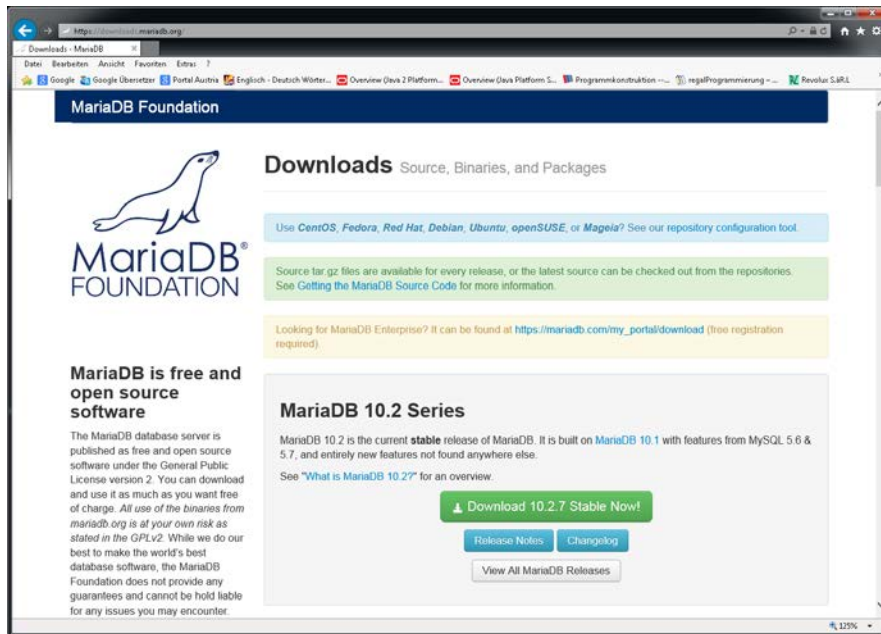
https://downloads.mariadb.org/

Downloads - MariaDB

Datei Bearbeiten Ansicht Favoriten Extras ?

Google Google Übersetzer Portal Austria Englisch - Deutsch Wörter... Overview (Java 2 Platform... Overview (Java Platform S... Programmkonstruktion -... regelProgrammierung -... Revolux S.àR.L

MariaDB Foundation

MariaDB® FOUNDATION

Downloads Source, Binaries, and Packages

Use CentOS, Fedora, Red Hat, Debian, Ubuntu, openSUSE, or Mageia? See our repository configuration tool.

Source tar.gz files are available for every release, or the latest source can be checked out from the repositories. See Getting the MariaDB Source Code for more information.

Looking for MariaDB Enterprise? It can be found at https://mariadb.com/my_portal/download (free registration required).

MariaDB is free and open source software

The MariaDB database server is published as free and open source software under the General Public License version 2. You can download and use it as much as you want free of charge. All use of the binaries from mariadb.org is at your own risk as stated in the GPLv2. While we do our best to make the world's best database software, the MariaDB Foundation does not provide any guarantees and cannot be hold liable for any issues you may encounter.

MariaDB 10.2 Series

MariaDB 10.2 is the current stable release of MariaDB. It is built on MariaDB 10.1 with features from MySQL 5.6 & 5.7, and entirely new features not found anywhere else.

See "What is MariaDB 10.2?" for an overview.

Download 10.2.7 Stable Now!

Release Notes

Changelog

View All MariaDB Releases

125%